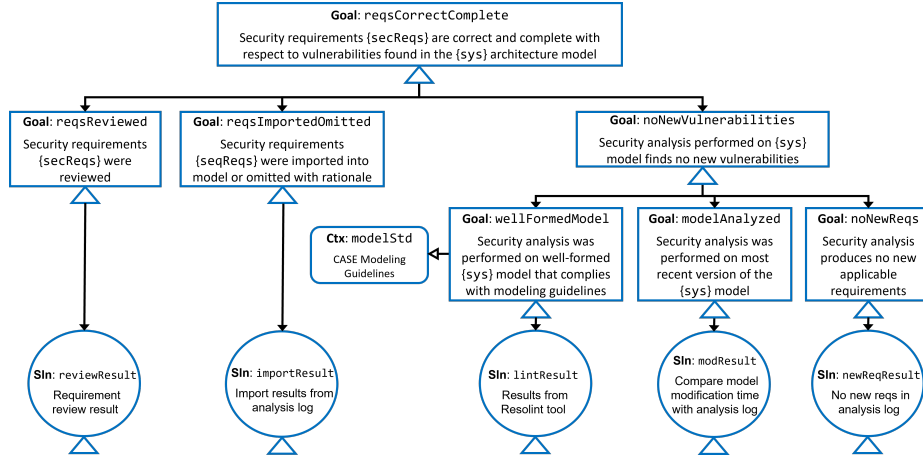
**Goal**: reqsCorrectComplete
Security requirements {secReqs} are correct and complete with respect to vulnerabilities found in the {sys} architecture model

**Goal**: reqsReviewed
Security requirements {secReqs} were reviewed

**Goal**: reqsImportedOmitted
Security requirements {seqReqs} were imported into model or omitted with rationale

**Goal**: noNewVulnerabilities
Security analysis performed on {sys} model finds no new vulnerabilities

**Ctx**: modelStd
CASE Modeling Guidelines

**Goal**: wellFormedModel
Security analysis was performed on well-formed {sys} model that complies with modeling guidelines

**Goal**: modelAnalyzed
Security analysis was performed on most recent version of the {sys} model

**Goal**: noNewReqs
Security analysis produces no new applicable requirements

**Sln**: reviewResult
Requirement review result

**Sln**: importResult
Import results from analysis log

**Sln**: lintResult
Results from Resolint tool

**Sln**: modResult
Compare model modification time with analysis log

**Sln**: newReqResult
No new reqs in analysis log